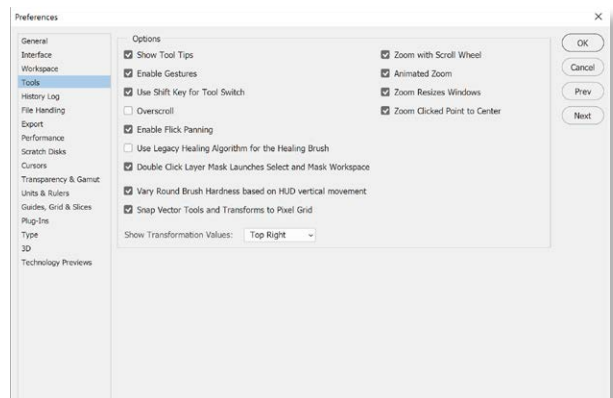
Preferences

×

General
Interface
Workspace
Tools
History Log
File Handling
Export
Performance
Scratch Disks
Cursors
Transparency & Gamut
Units & Rulers
Guides, Grid & Slices
Plug-Ins
Type
3D
Technology Previews

Options

Show Tool Tips
Enable Gestures
Use Shift Key for Tool Switch
Overscroll
Enable Flick Panning
Use Legacy Healing Algorithm for the Healing Brush
Double Click Layer Mask Launches Select and Mask Workspace
Vary Round Brush Hardness based on HUD vertical movement
Snap Vector Tools and Transforms to Pixel Grid

Zoom with Scroll Wheel
Animated Zoom
Zoom Resizes Windows
Zoom Clicked Point to Center

Show Transformation Values: Top Right

OK
Cancel
Prev
Next